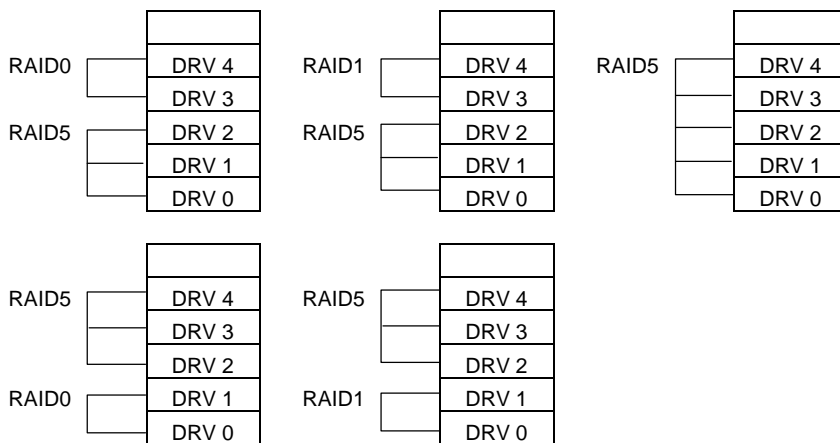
RAID0
DRV 4
DRV 3
RAID5
DRV 2
DRV 1
DRV 0

RAID1
DRV 4
DRV 3
RAID5
DRV 2
DRV 1
DRV 0

RAID5
DRV 4
DRV 3
DRV 2
DRV 1
DRV 0

RAID5
DRV 4
DRV 3
DRV 2
RAID0
DRV 1
DRV 0

RAID5
DRV 4
DRV 3
DRV 2
RAID1
DRV 1
DRV 0